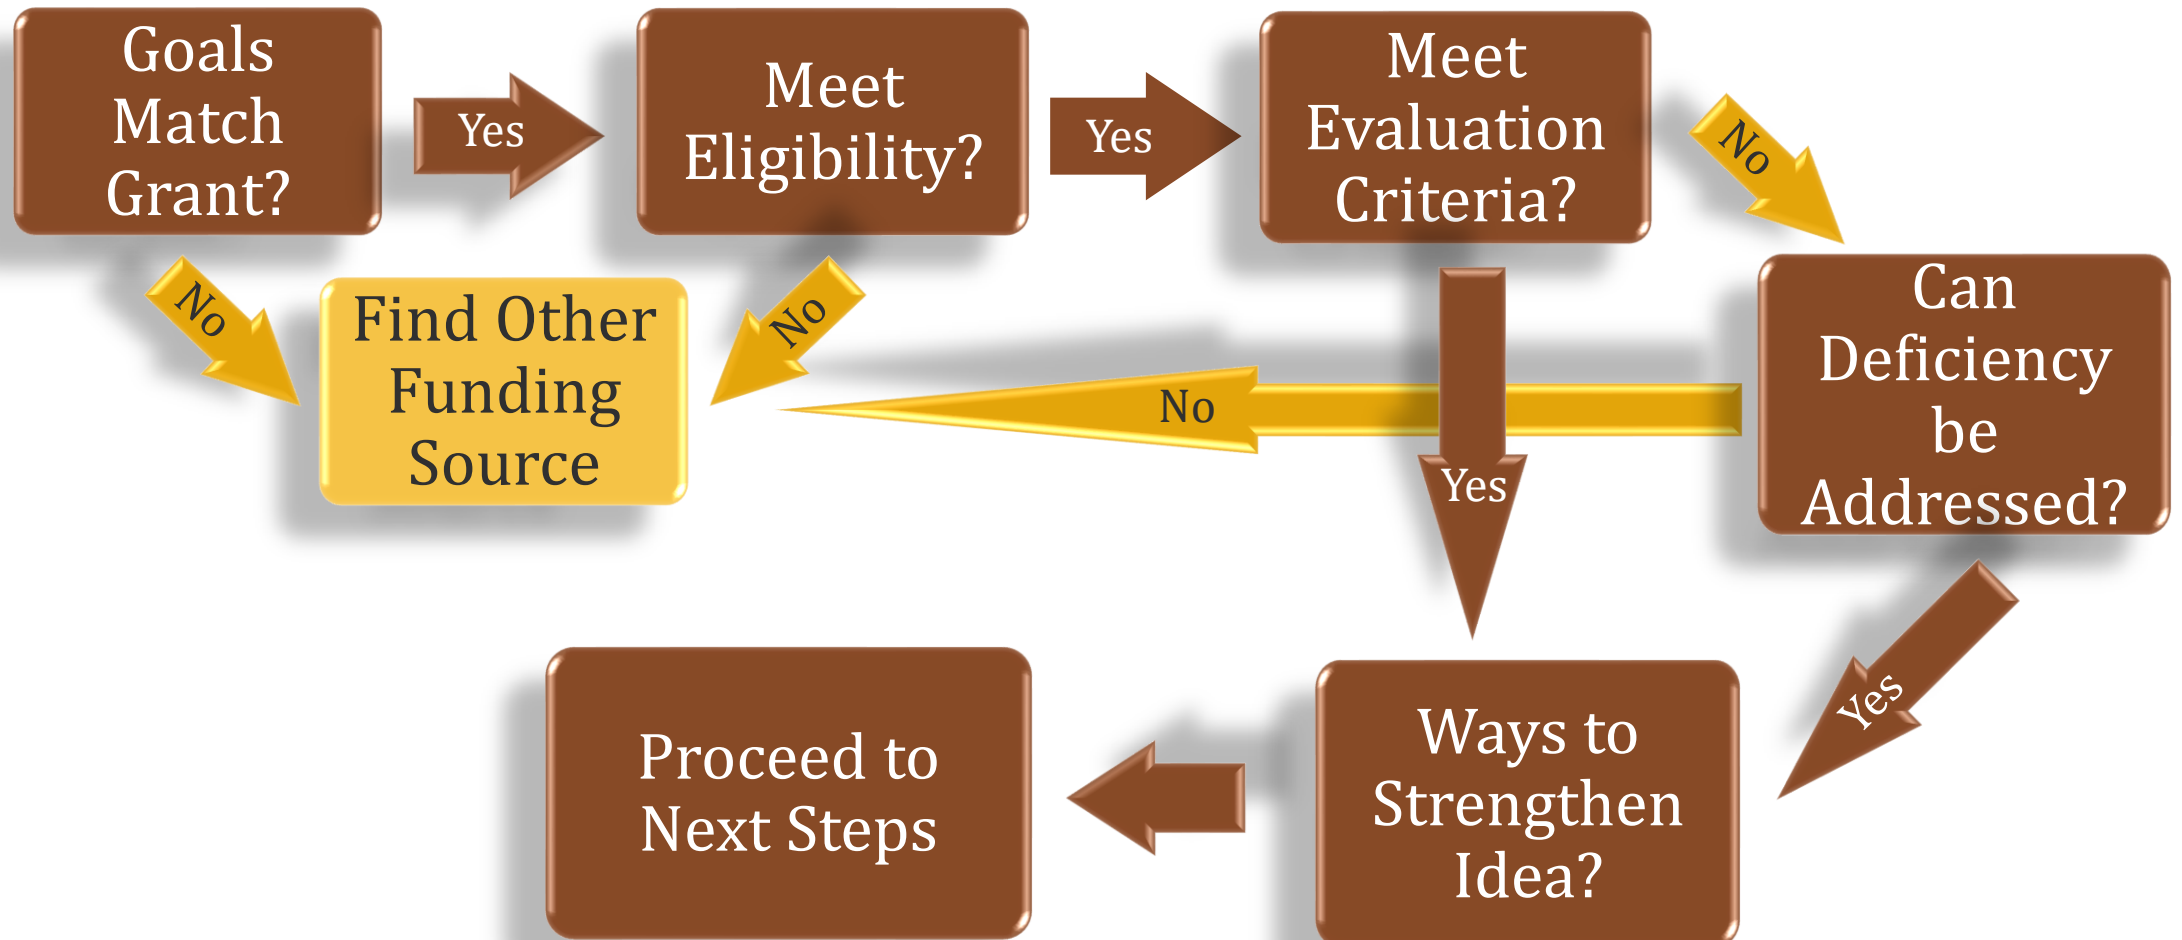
Goals Match Grant?

Yes

Meet Eligibility?

Yes

Meet Evaluation Criteria?

No

No

Find Other Funding Source

No

No

Yes

Can Deficiency be Addressed?

Yes

Proceed to Next Steps

Ways to Strengthen Idea?